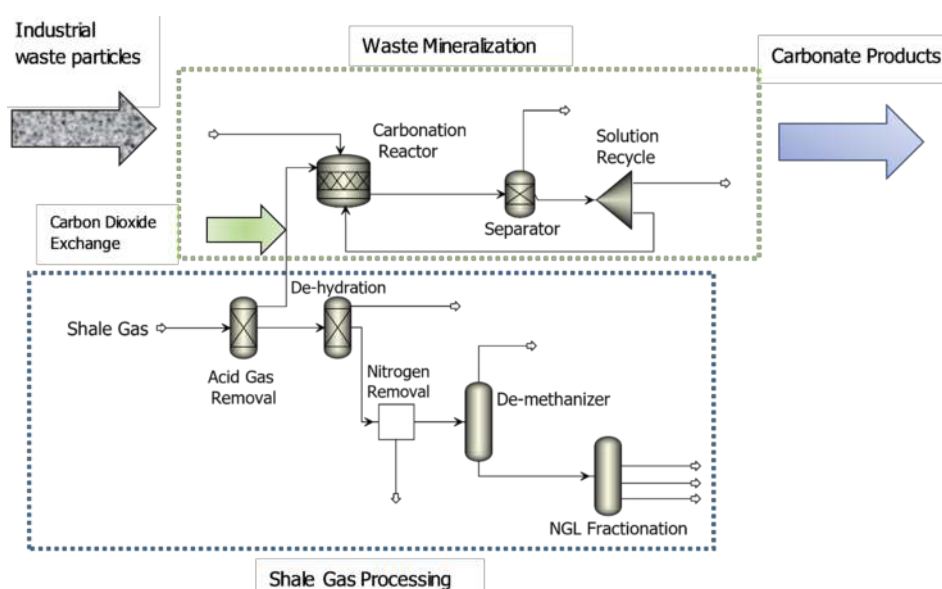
Industrial waste particles

Waste Mineralization

Carbonate Products

Carbonation Reactor

Solution Recycle

Separator

Carbon Dioxide Exchange

De-hydration

Shale Gas

Acid Gas Removal

Nitrogen Removal

De-methanizer

NGL Fractionation

Shale Gas Processing